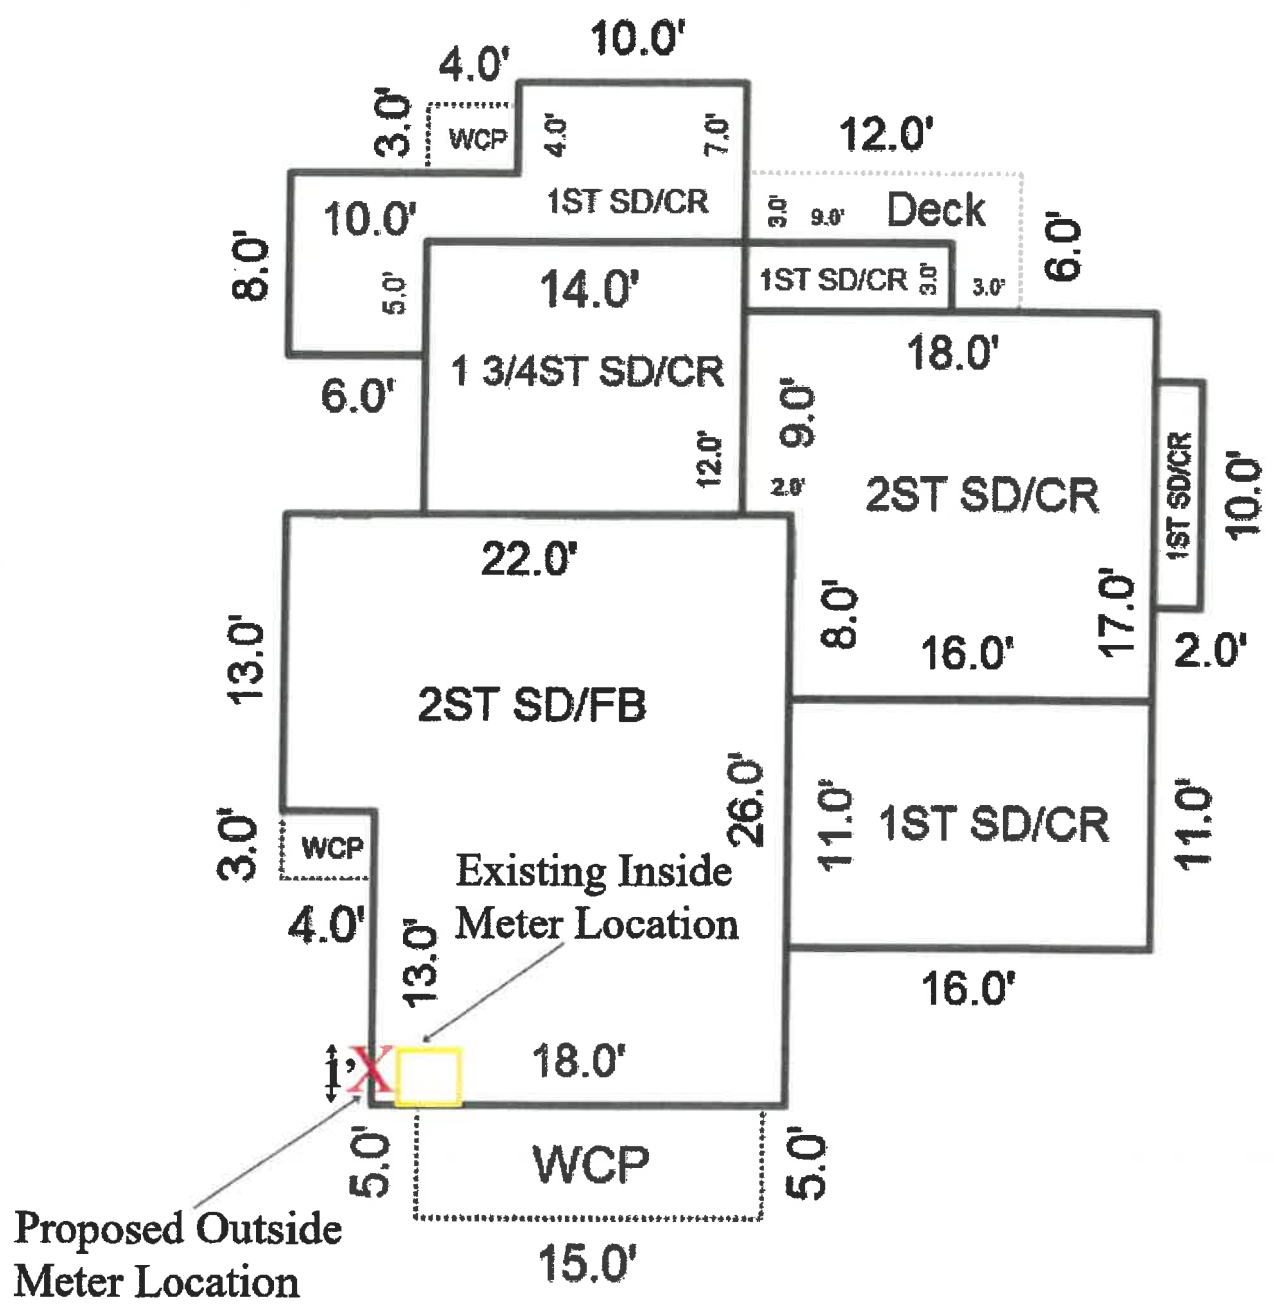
10.0'
4.0'
3.0'
WCP
4.0'
7.0'
12.0'
1ST SD/CR
10.0'
3.0'
9.0'
Deck
8.0'
5.0'
14.0'
1ST SD/CR
3.0'
3.0'
6.0'
18.0'
6.0'
1 3/4ST SD/CR
9.0'
12.0'
2.0'
2ST SD/CR
1ST SD/CR
10.0'
22.0'
13.0'
8.0'
16.0'
17.0'
2.0'
2ST SD/FB
26.0'
3.0'
WCP
11.0'
1ST SD/CR
11.0'
Existing Inside Meter Location
4.0'
13.0'
16.0'
1'
X
18.0'
5.0'
WCP
5.0'
Proposed Outside Meter Location
15.0'